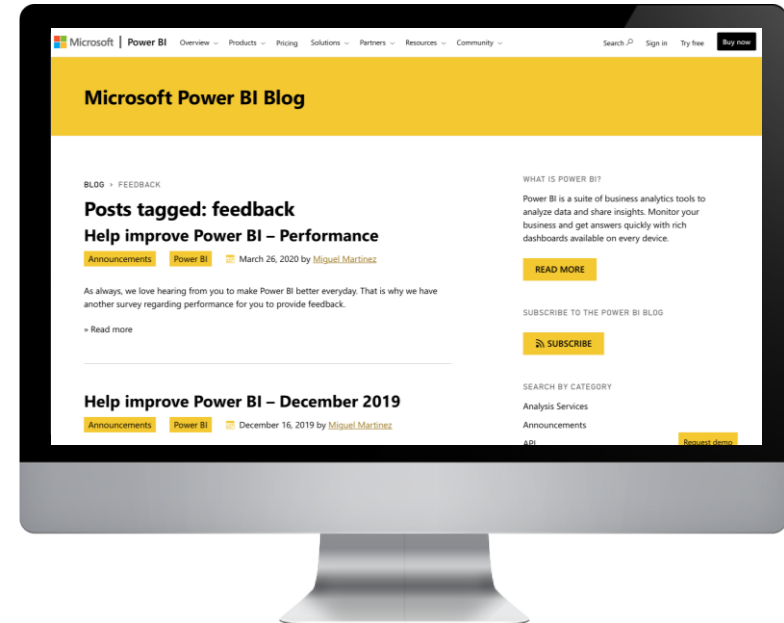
Microsoft | Power BI Overview Products Pricing Solutions Partners Resources Community Search Sign in Try free Buy now

Microsoft Power BI Blog

BLOG > FEEDBACK

Posts tagged: feedback

Help improve Power BI – Performance

Announcements Power BI March 26, 2020 by Miguel Martinez

As always, we love hearing from you to make Power BI better everyday. That is why we have another survey regarding performance for you to provide feedback.

» Read more

Help improve Power BI – December 2019

Announcements Power BI December 16, 2019 by Miguel Martinez

WHAT IS POWER BI?

Power BI is a suite of business analytics tools to analyze data and share insights. Monitor your business and get answers quickly with rich dashboards available on every device.

READ MORE

SUBSCRIBE TO THE POWER BI BLOG

SUBSCRIBE

SEARCH BY CATEGORY

Analysis Services

Announcements

API

Request demo